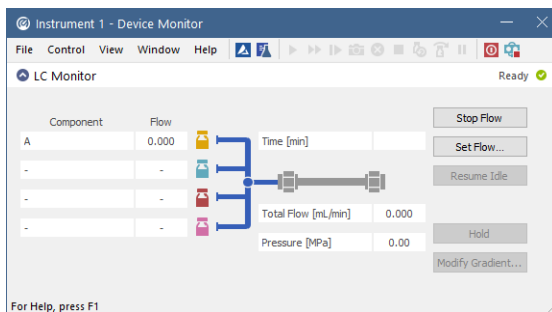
Instrument 1 - Device Monitor

File Control View Window Help

LC Monitor

Ready

| Component | Flow |
|---|---|
| A | 0.000 |
| - | - |
| - | - |
| - | - |

Time [min]

Total Flow [mL/min] 0.000

Pressure [MPa] 0.00

Stop Flow

Set Flow...

Resume Idle

Hold

Modify Gradient...

For Help, press F1